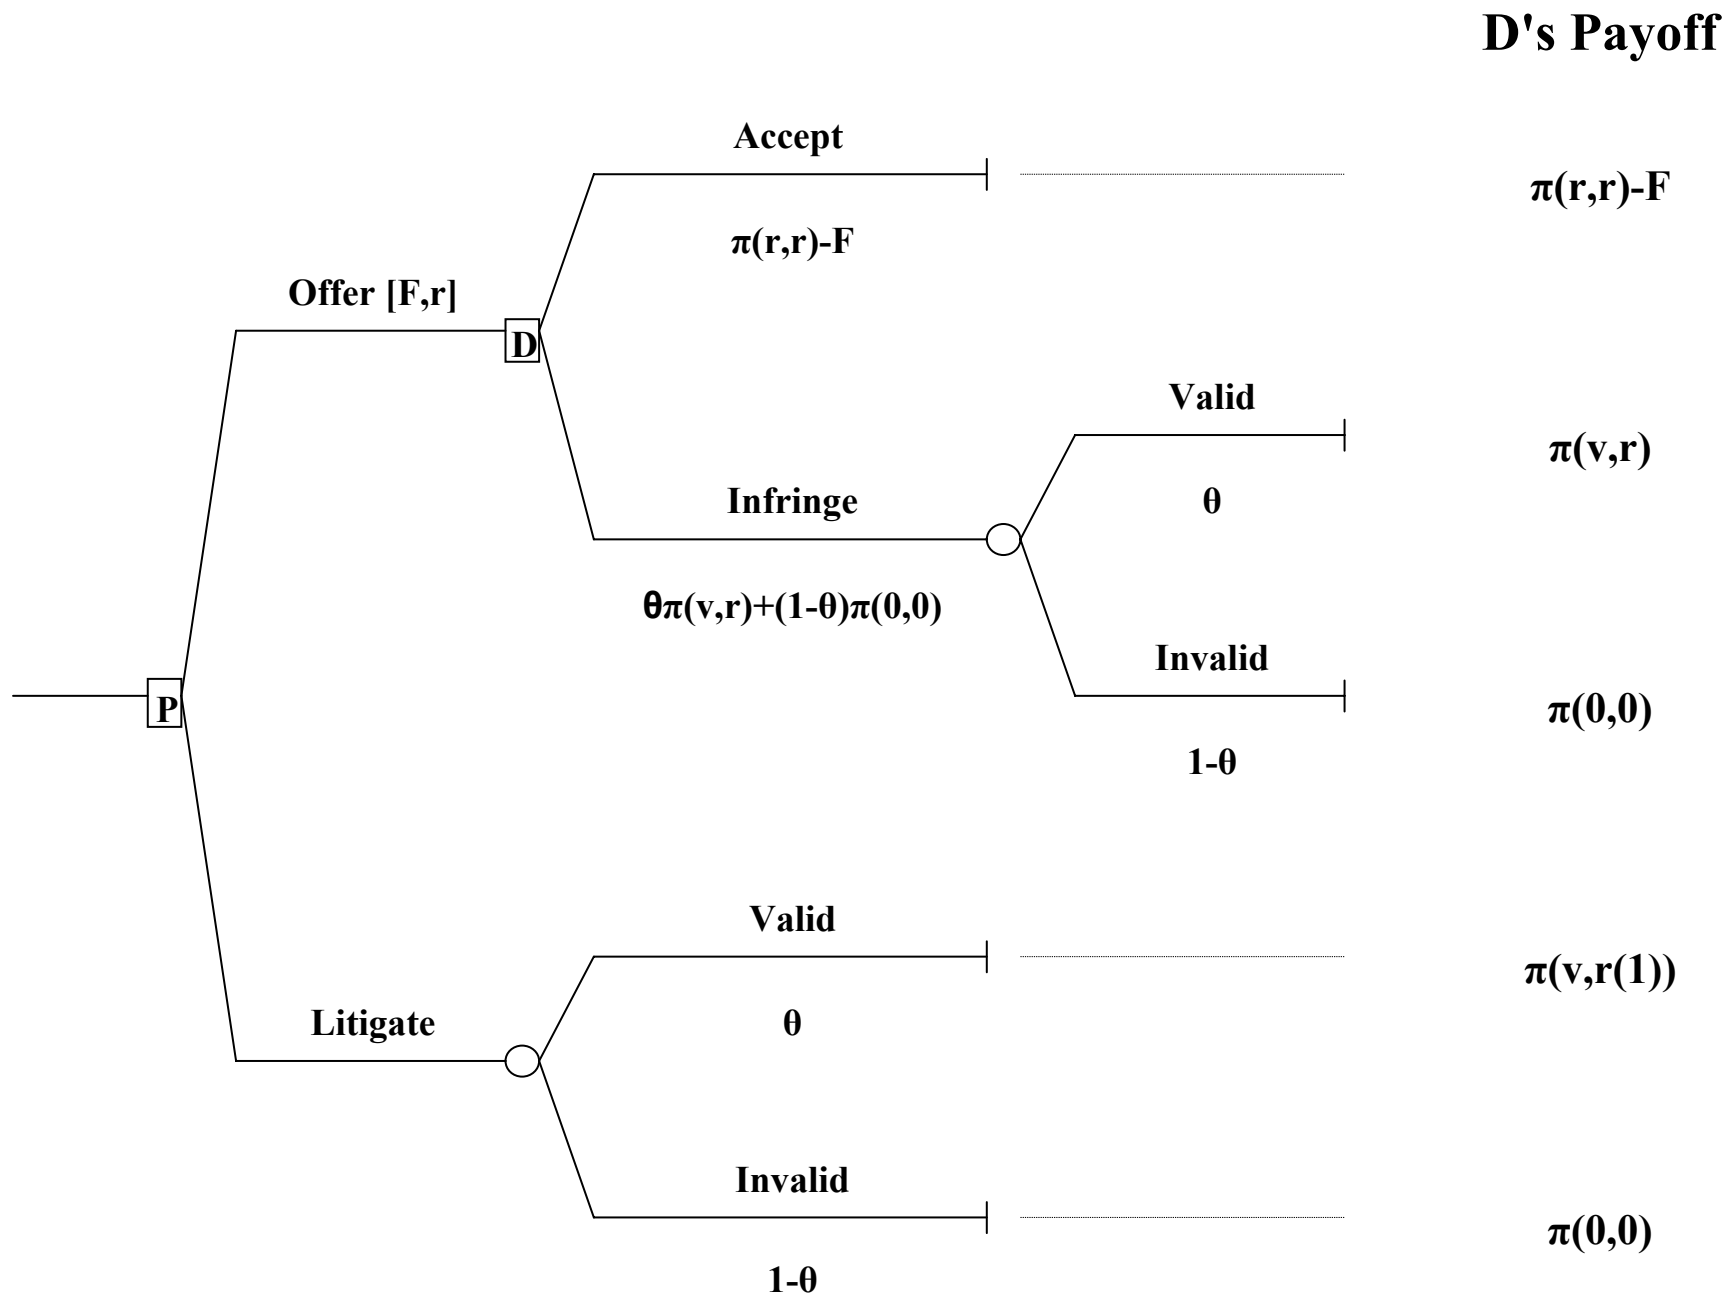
D's Payoff

Accept

$\pi(r,r)$-F

$\pi(r,r)$-F

Offer [F,r]

D

Valid

$\pi(v,r)$

Infringe

$\theta$

$\theta\pi(v,r)+(1-\theta)\pi(0,0)$

Invalid

P

$\pi(0,0)$

1-$\theta$

Valid

$\pi(v,r(1))$

Litigate

$\theta$

Invalid

$\pi(0,0)$

1-$\theta$